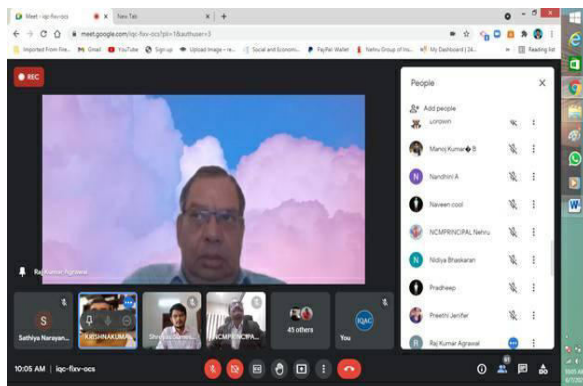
Meet - iqc-fixv-ocs
New Tab
meet.google.com/iqc-fixv-ocs?pli=1&authuser=3
Imported From Fire... Gmail YouTube Sign up Upload image - re... Social and Economi... PayPal Wallet Nehru Group of Ins... My Dashboard | 24... Reading list

REC

People
Add people
Lorosvn
Manoj Kumar�B
Nandhini A
Naveen cool
NCMPRINCIPAL Nehru
Nidiya Bhaskaran
Pradheep
Preethi Jenifer
Raj Kumar Agrawal

Raj Kumar Agrawal

Sathiya Narayan...
KRISHNAKUMA...
Shiv...
NCMPRINCIPA...
45 others
IQAC
You

10:05 AM | iqc-fixv-ocs
61